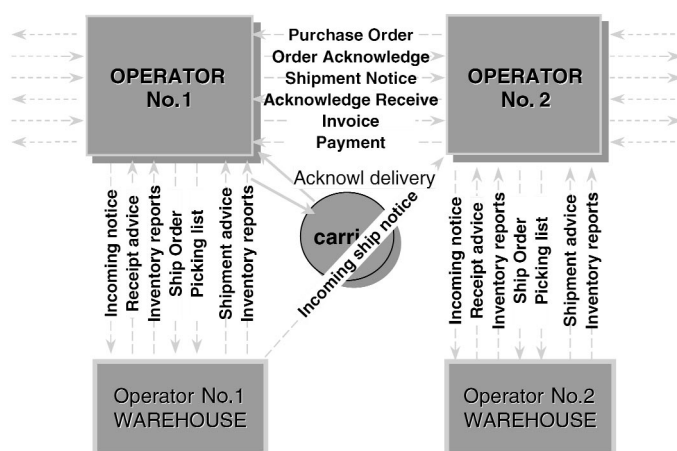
OPERATOR No.1

Purchase Order
Order Acknowledge
Shipment Notice
Acknowledge Receive
Invoice
Payment

OPERATOR No. 2

Acknowl delivery

carri

Incoming ship notice

Incoming notice
Receipt advice
Inventory reports
Ship Order
Picking list
Shipment advice
Inventory reports

Incoming notice
Receipt advice
Inventory reports
Ship Order
Picking list
Shipment advice
Inventory reports

Operator No.1 WAREHOUSE

Operator No.2 WAREHOUSE